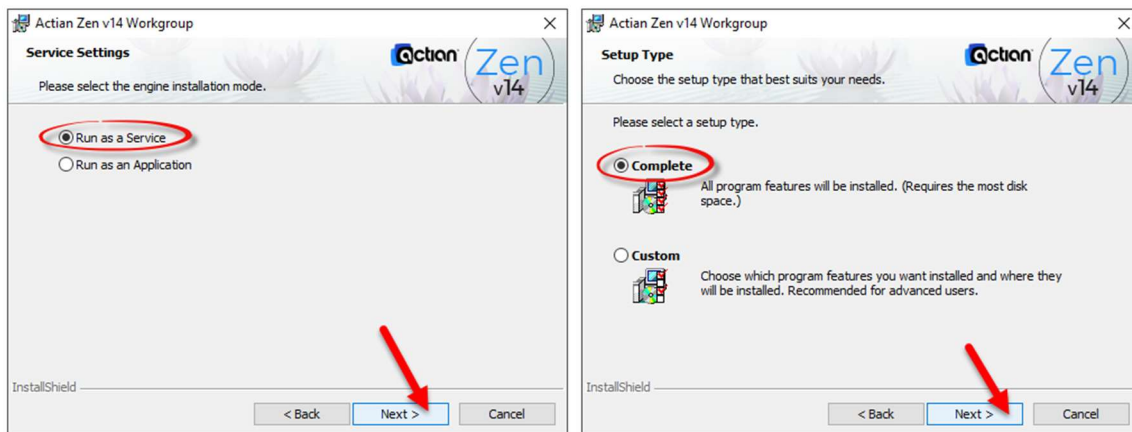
Actian Zen v14 Workgroup

Service Settings

Please select the engine installation mode.

actian Zen v14

Run as a Service

Run as an Application

InstallShield

< Back

Next >

Cancel

Actian Zen v14 Workgroup

Setup Type

Choose the setup type that best suits your needs.

actian Zen v14

Please select a setup type.

Complete

All program features will be installed. (Requires the most disk space.)

Custom

Choose which program features you want installed and where they will be installed. Recommended for advanced users.

InstallShield

< Back

Next >

Cancel